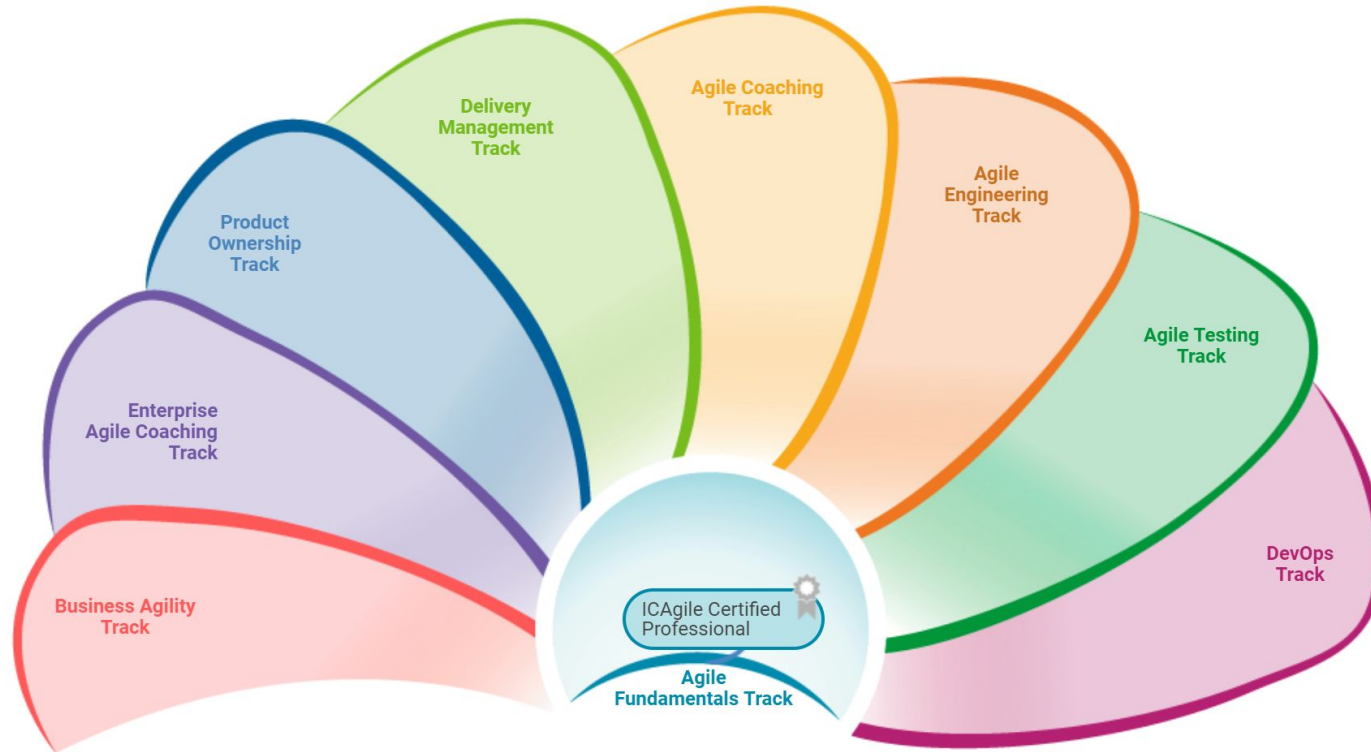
Business Agility Track

Enterprise Agile Coaching Track

Product Ownership Track

Delivery Management Track

Agile Coaching Track

Agile Engineering Track

Agile Testing Track

DevOps Track

ICAgile Certified Professional

Agile Fundamentals Track